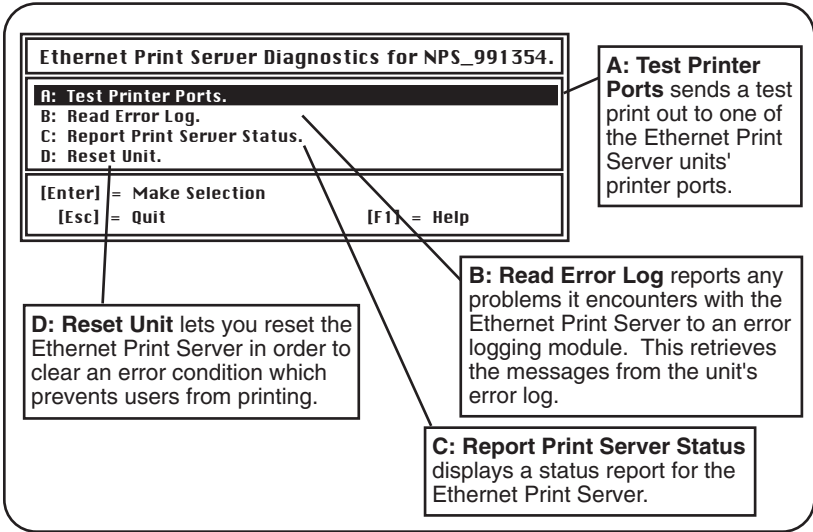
Ethernet Print Server Diagnostics for NPS_991354.

A: Test Printer Ports.
B: Read Error Log.
C: Report Print Server Status.
D: Reset Unit.

[Enter] = Make Selection
[Esc] = Quit [F1] = Help

A: Test Printer Ports sends a test print out to one of the Ethernet Print Server units' printer ports.

B: Read Error Log reports any problems it encounters with the Ethernet Print Server to an error logging module. This retrieves the messages from the unit's error log.

D: Reset Unit lets you reset the Ethernet Print Server in order to clear an error condition which prevents users from printing.

C: Report Print Server Status displays a status report for the Ethernet Print Server.